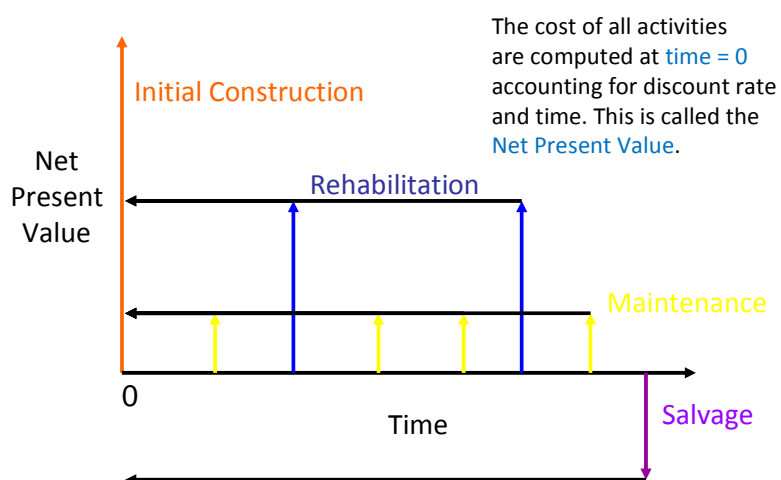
The cost of all activities are computed at time = 0 accounting for discount rate and time. This is called the Net Present Value.

Initial Construction

Net Present Value

Rehabilitation

Maintenance

0

Time

Salvage